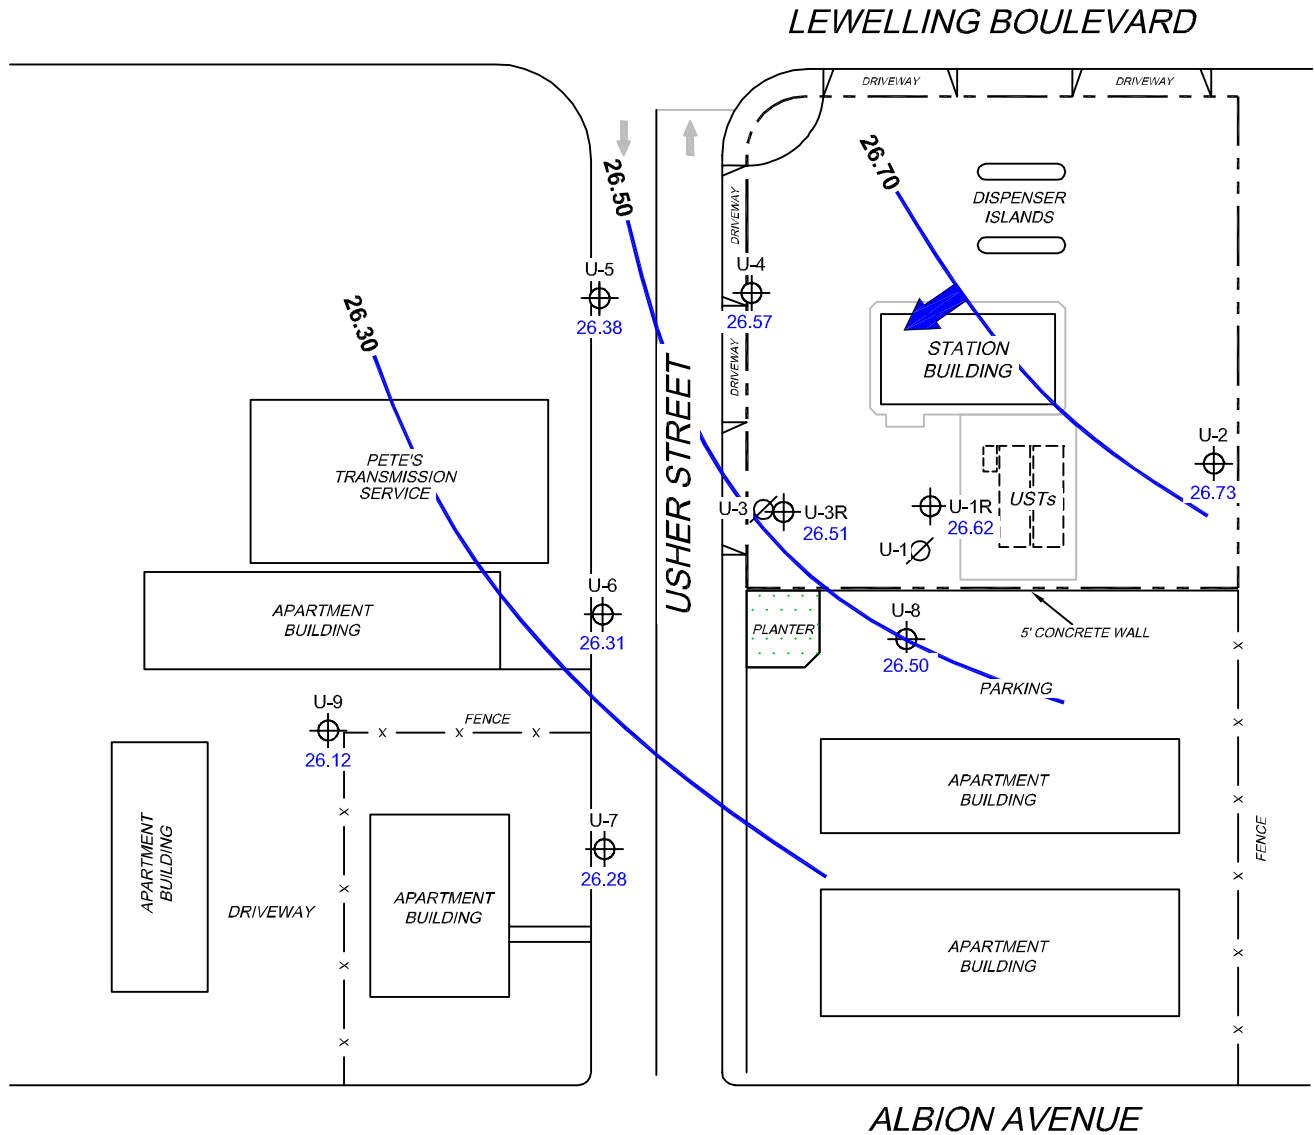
LEWELLING BOULEVARD

DRIVEWAY
DRIVEWAY

26.70

DISPENSER ISLANDS

26.50

DRIVEWAY

U-5
26.38

U-4
26.57

26.30

DRIVEWAY

STATION BUILDING

PETE'S TRANSMISSION SERVICE

USHER STREET

U-2
26.73

USTs

U-3
U-3R
26.51

U-1R
26.62

U-1

U-6
26.31

APARTMENT BUILDING

PLANTER

U-8
26.50

5' CONCRETE WALL

PARKING

U-9
26.12

FENCE

APARTMENT BUILDING

U-7
26.28

FENCE

APARTMENT BUILDING

DRIVEWAY

APARTMENT BUILDING

APARTMENT BUILDING

ALBION AVENUE